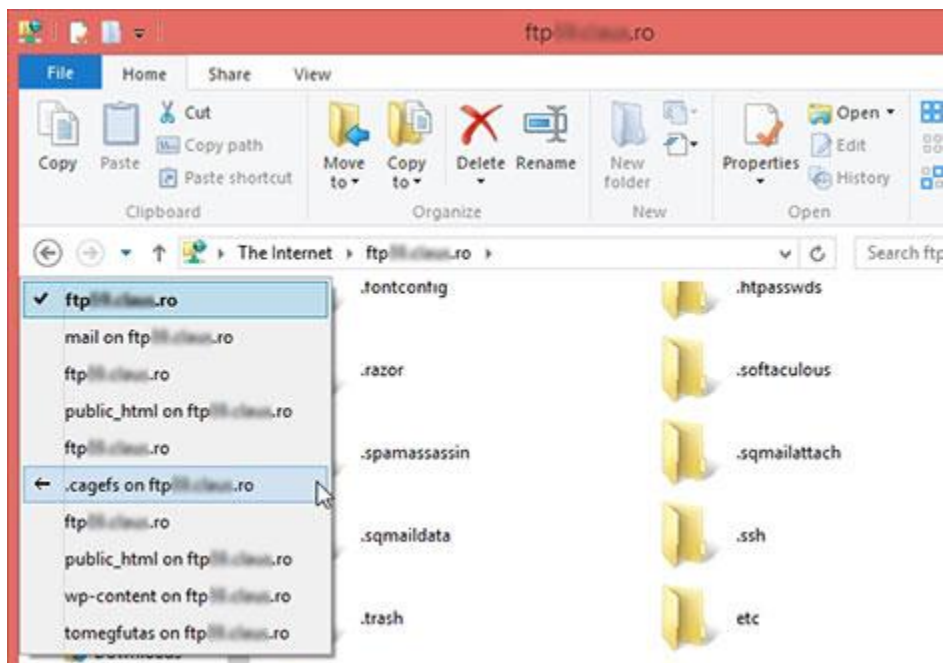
ftp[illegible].ro

File Home Share View

Copy Paste Cut Copy path Paste shortcut
Clipboard

Move to Copy to Delete Rename
Organize

New folder
New

Properties Open Edit History
Open

The Internet ftp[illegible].ro

Search ftp

ftp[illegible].ro
mail on ftp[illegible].ro
ftp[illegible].ro
public_html on ftp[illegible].ro
ftp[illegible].ro
.cagefs on ftp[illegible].ro
ftp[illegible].ro
public_html on ftp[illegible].ro
wp-content on ftp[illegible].ro
tomegfutas on ftp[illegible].ro

.fontconfig
.razor
.spamassassin
.sqmaildata
.trash

.htpasswds
.softaculous
.sqmailattach
.ssh
etc